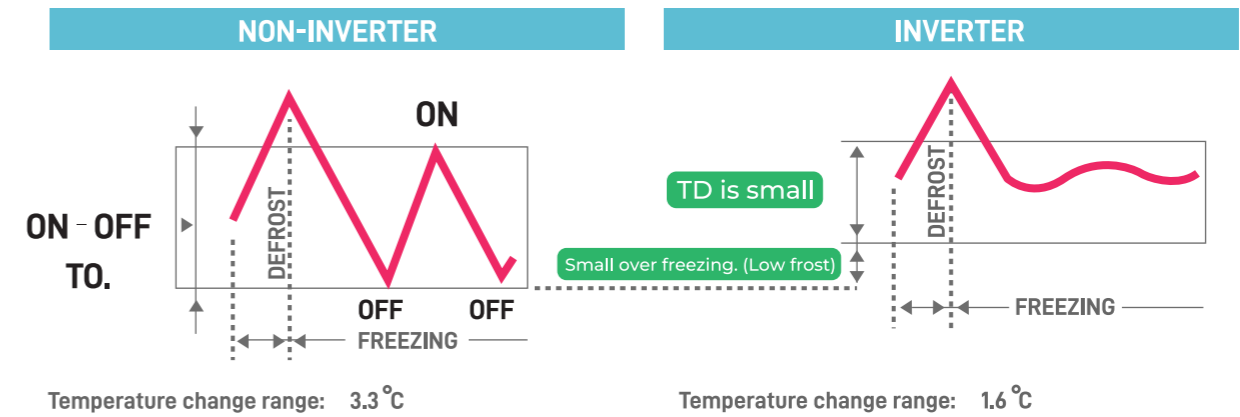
NON-INVERTER

ON

ON - OFF
TO.

DEFROST

OFF

OFF

FREEZING

Temperature change range: 3.3 °C

INVERTER

TD is small

Small over freezing. (Low frost)

DEFROST

FREEZING

Temperature change range: 1.6 °C